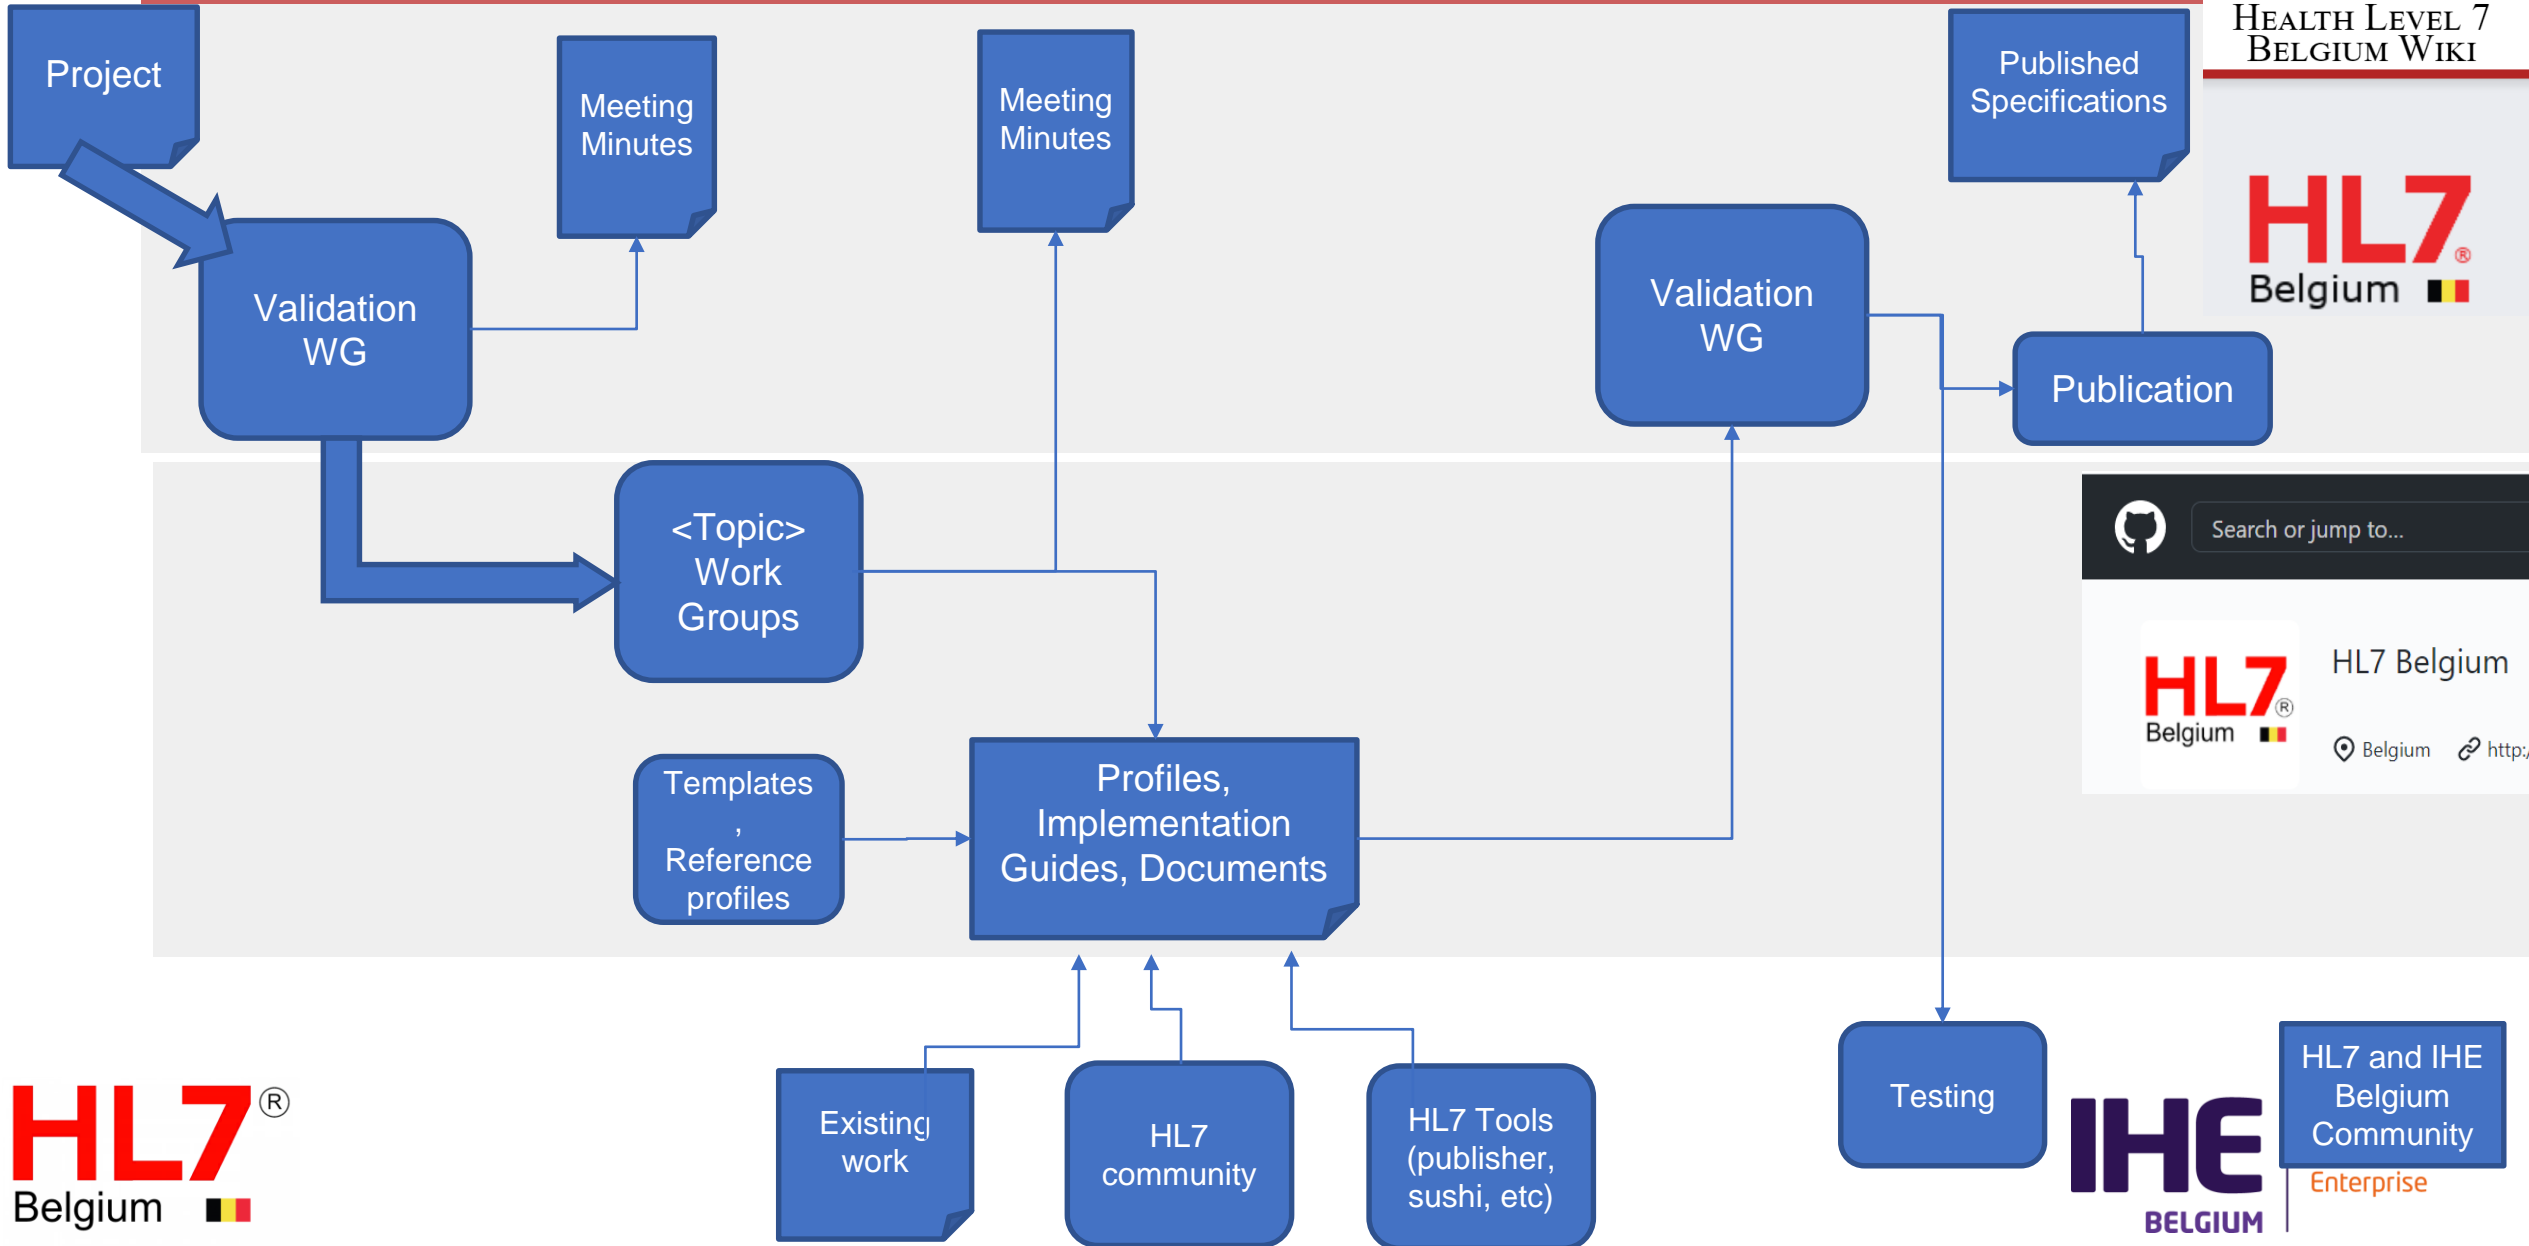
Project

Meeting Minutes

Meeting Minutes

HEALTH LEVEL 7
BELGIUM WIKI

Published Specifications

HL7® Belgium

Validation WG

Validation WG

Publication

<Topic> Work Groups

Search or jump to...

HL7® Belgium

HL7 Belgium

Belgium http:/

Templates , Reference profiles

Profiles, Implementation Guides, Documents

HL7® Belgium

Existing work

HL7 community

HL7 Tools (publisher, sushi, etc)

Testing

IHE BELGIUM

HL7 and IHE Belgium Community

Enterprise